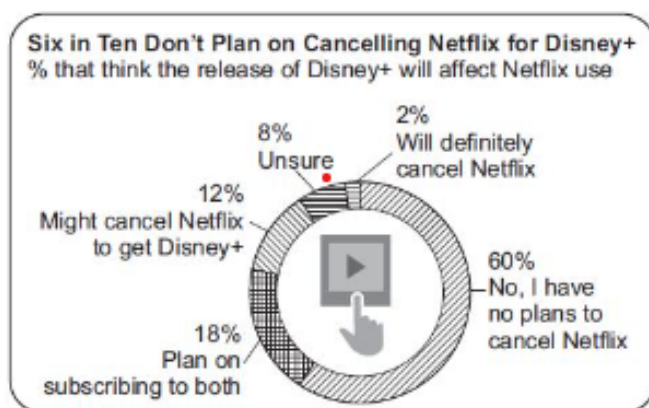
Six in Ten Don't Plan on Cancelling Netflix for Disney+
% that think the release of Disney+ will affect Netflix use

8%
Unsure

2%
Will definitely cancel Netflix

12%
Might cancel Netflix to get Disney+

60%
No, I have no plans to cancel Netflix

18%
Plan on subscribing to both